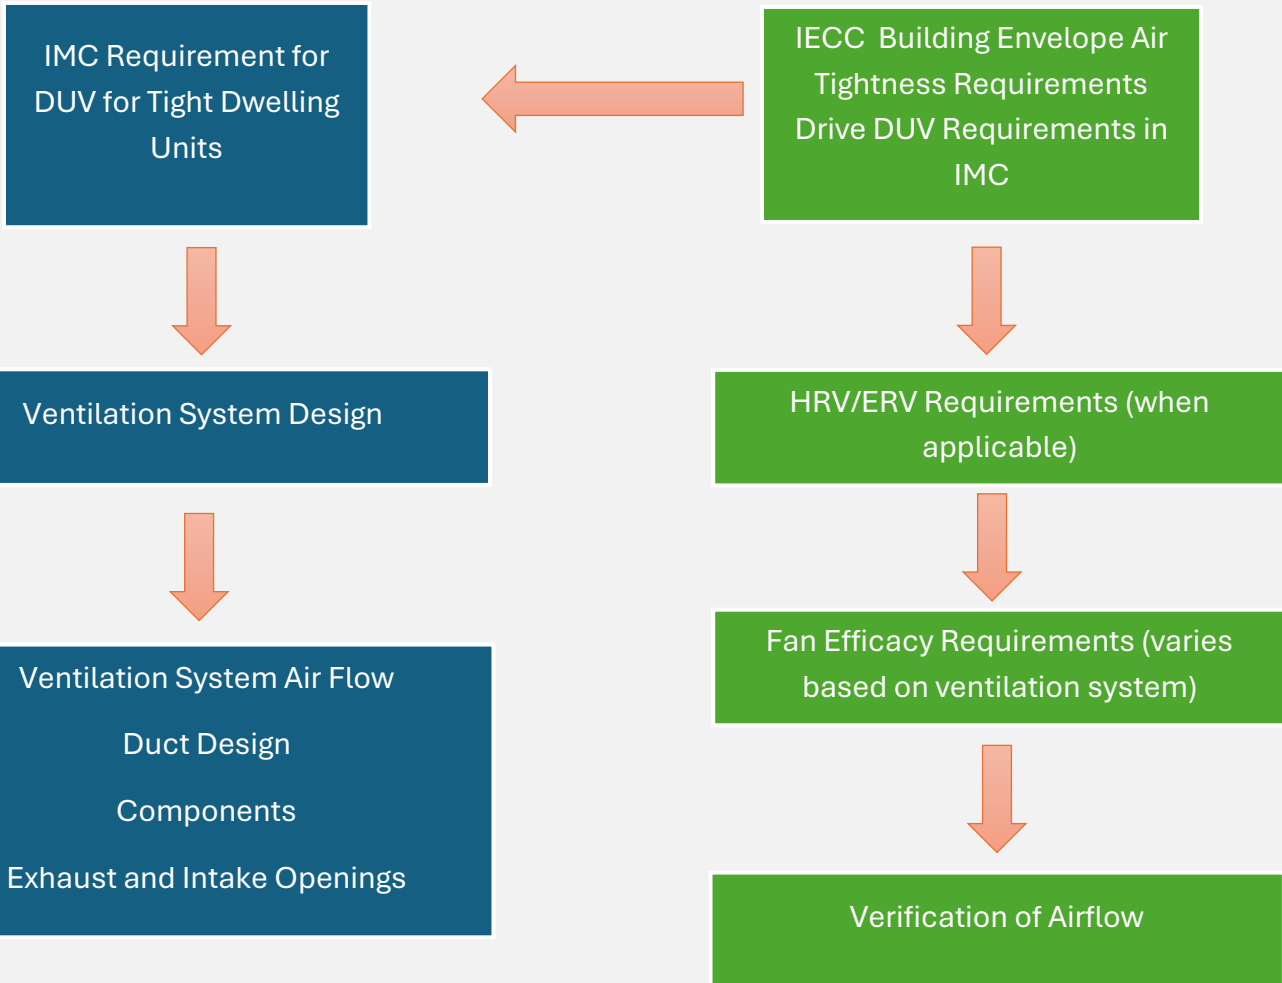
IECC Building Envelope Air Tightness Requirements Drive DUV Requirements in IMC

IMC Requirement for DUV for Tight Dwelling Units

Ventilation System Design

Ventilation System Air Flow

Duct Design

Components

Exhaust and Intake Openings

HRV/ERV Requirements (when applicable)

Fan Efficacy Requirements (varies based on ventilation system)

Verification of Airflow